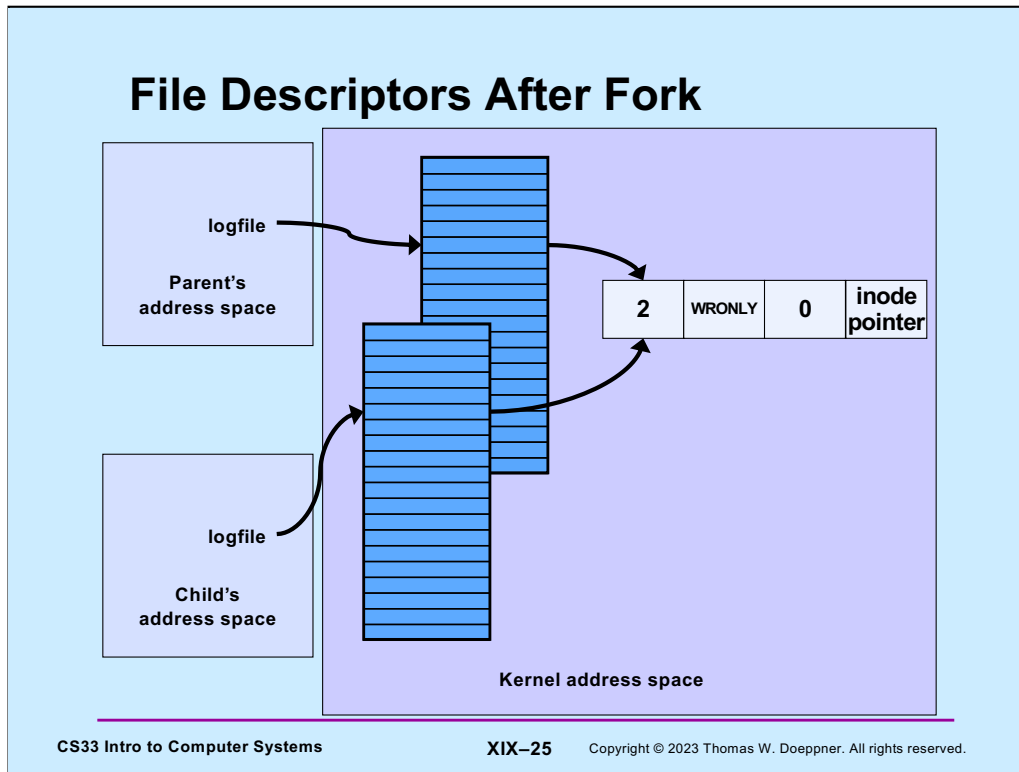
File Descriptors After Fork

logfile

Parent's address space

logfile

Child's address space

| 2 | WRONLY | 0 | inode pointer |
|---|---|---|---|

Kernel address space

CS33 Intro to Computer Systems

XIX–25

Copyright © 2023 Thomas W. Doeppner. All rights reserved.